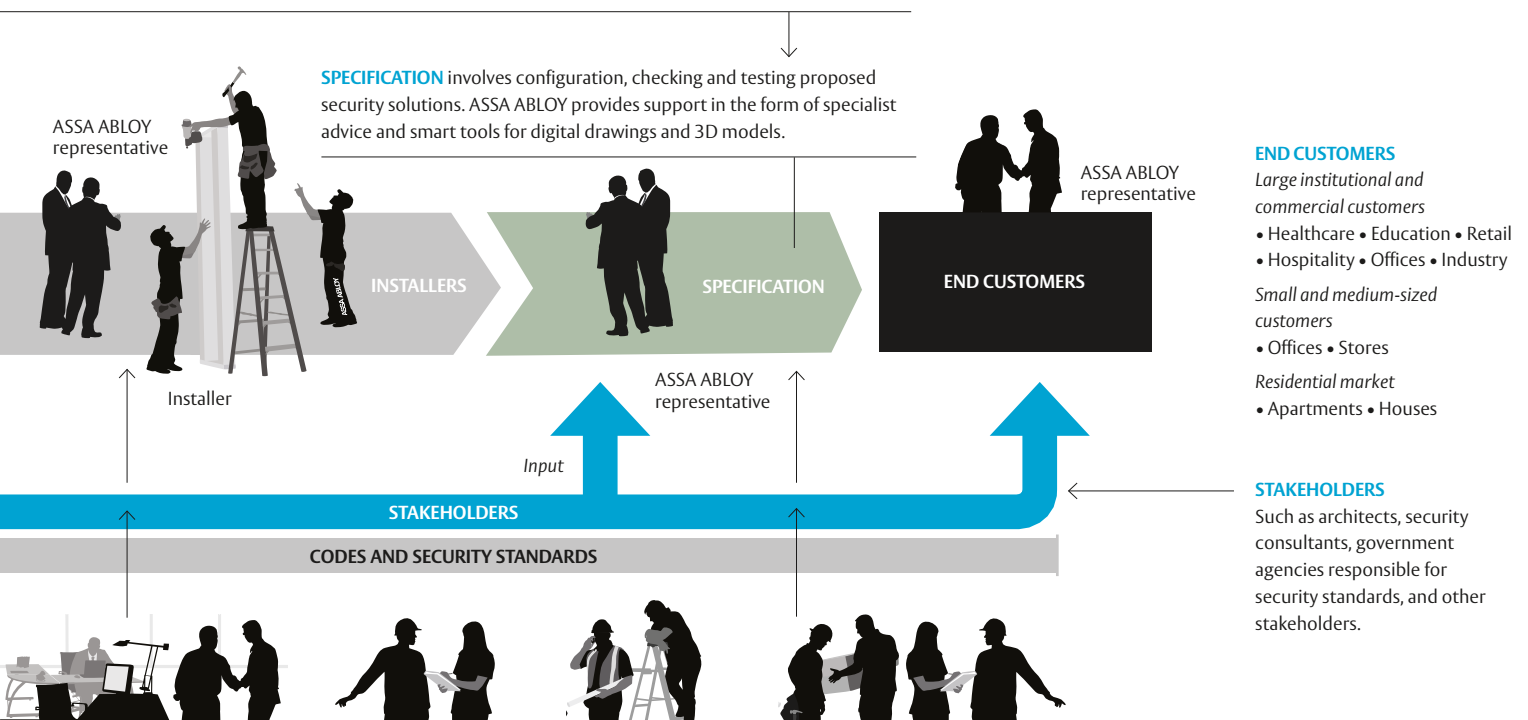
SPECIFICATION involves configuration, checking and testing proposed security solutions. ASSA ABLOY provides support in the form of specialist advice and smart tools for digital drawings and 3D models.

ASSA ABLOY representative

INSTALLERS

Installer

SPECIFICATION

ASSA ABLOY representative

ASSA ABLOY representative

END CUSTOMERS

Input

STAKEHOLDERS

CODES AND SECURITY STANDARDS

END CUSTOMERS
Large institutional and commercial customers
• Healthcare • Education • Retail
• Hospitality • Offices • Industry
Small and medium-sized customers
• Offices • Stores
Residential market
• Apartments • Houses

STAKEHOLDERS
Such as architects, security consultants, government agencies responsible for security standards, and other stakeholders.